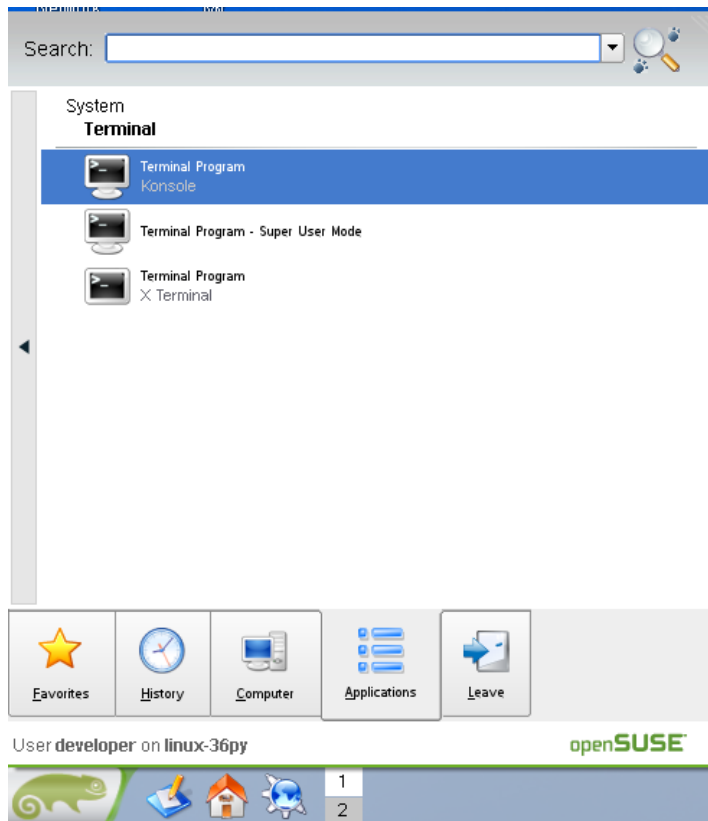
Search:

System
Terminal

Terminal Program
Konsole

Terminal Program - Super User Mode

Terminal Program
X Terminal

Favorites

History

Computer

Applications

Leave

User developer on linux-36py

openSUSE

1
2